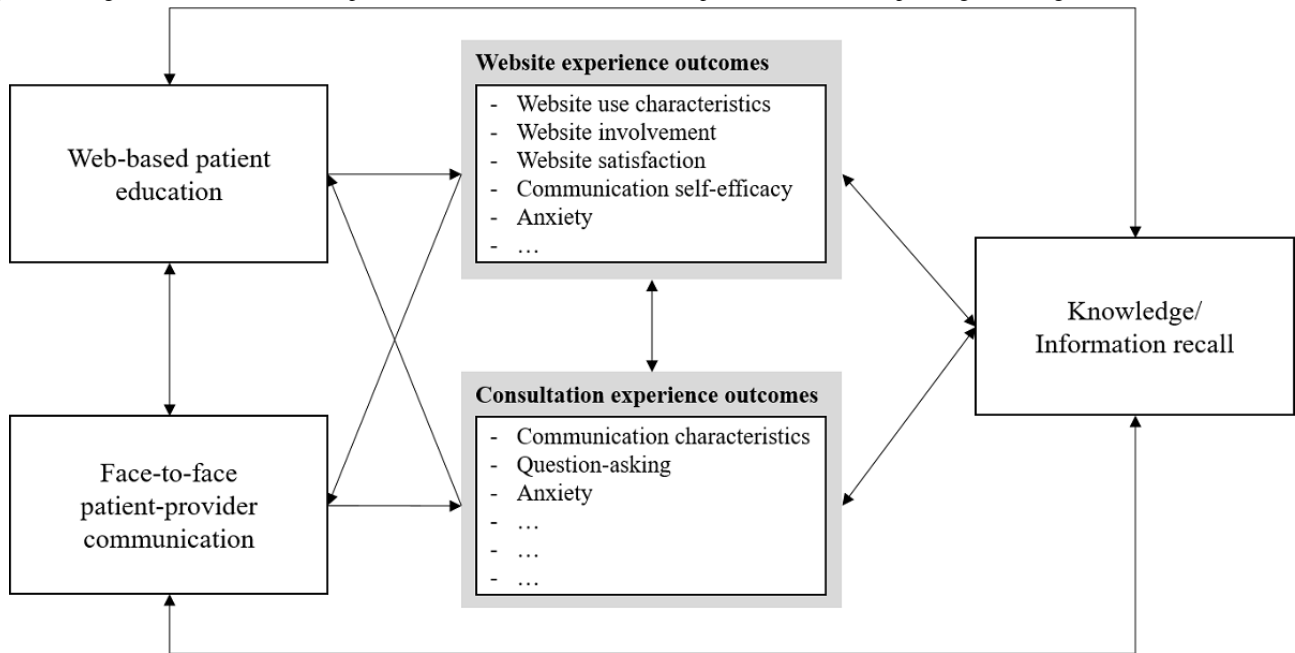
Web-based patient education

Face-to-face patient-provider communication

Website experience outcomes

- Website use characteristics
- Website involvement
- Website satisfaction
- Communication self-efficacy
- Anxiety
- …

Consultation experience outcomes

- Communication characteristics
- Question-asking
- Anxiety
- …
- …
- …

Knowledge/ Information recall